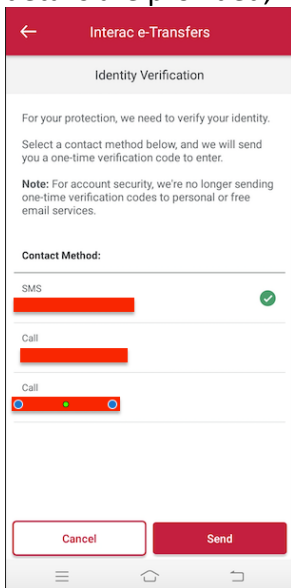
Interac e-Transfers

Identity Verification

For your protection, we need to verify your identity.

Select a contact method below, and we will send you a one-time verification code to enter.

**Note:** For account security, we're no longer sending one-time verification codes to personal or free email services.

**Contact Method:**

SMS

Call

Call

Cancel

Send